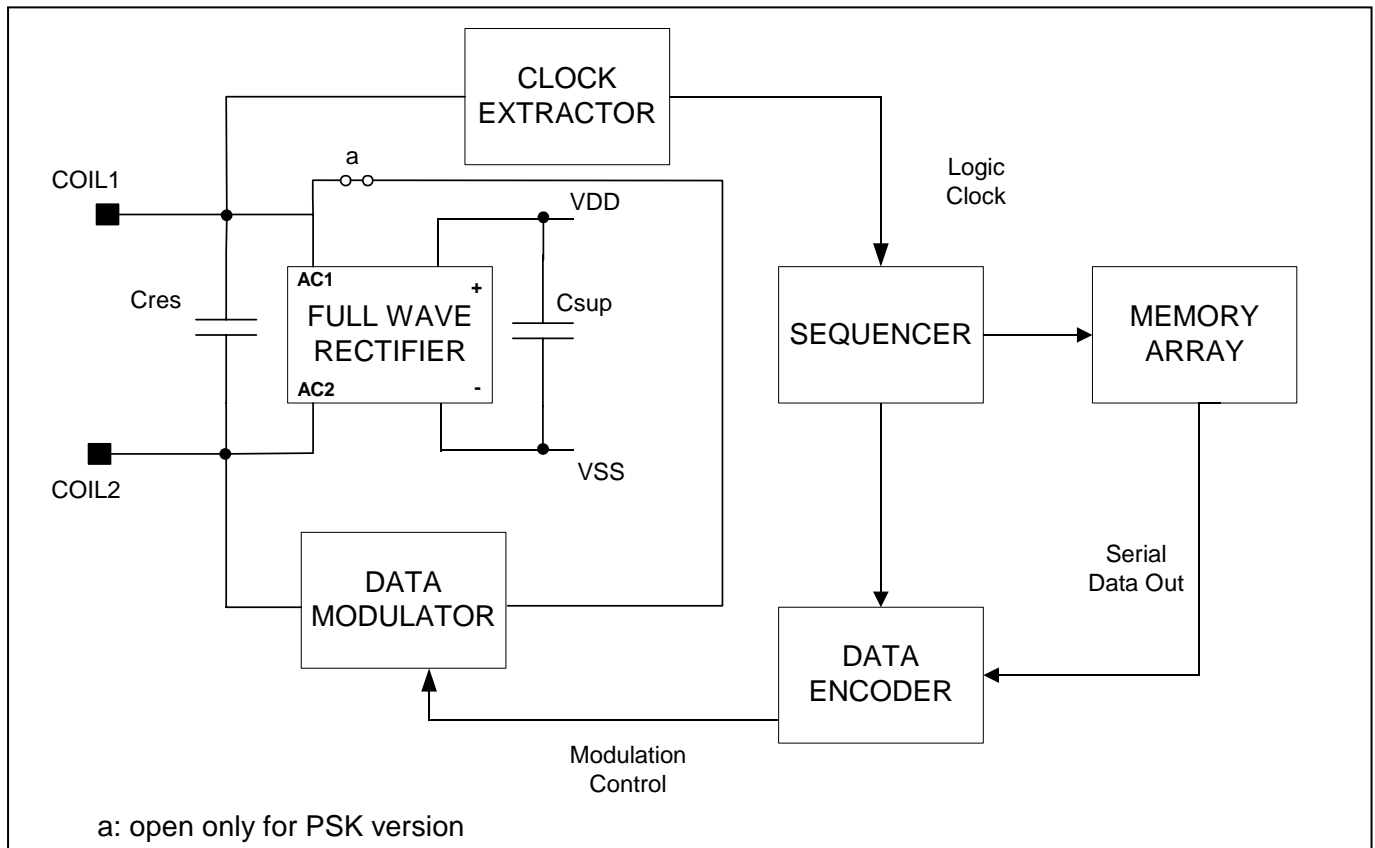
CLOCK EXTRACTOR

a

COIL1

Logic Clock

VDD

AC1

+

Cres

FULL WAVE RECTIFIER

Csup

SEQUENCER

MEMORY ARRAY

AC2

-

COIL2

VSS

Serial Data Out

DATA MODULATOR

DATA ENCODER

Modulation Control

a: open only for PSK version